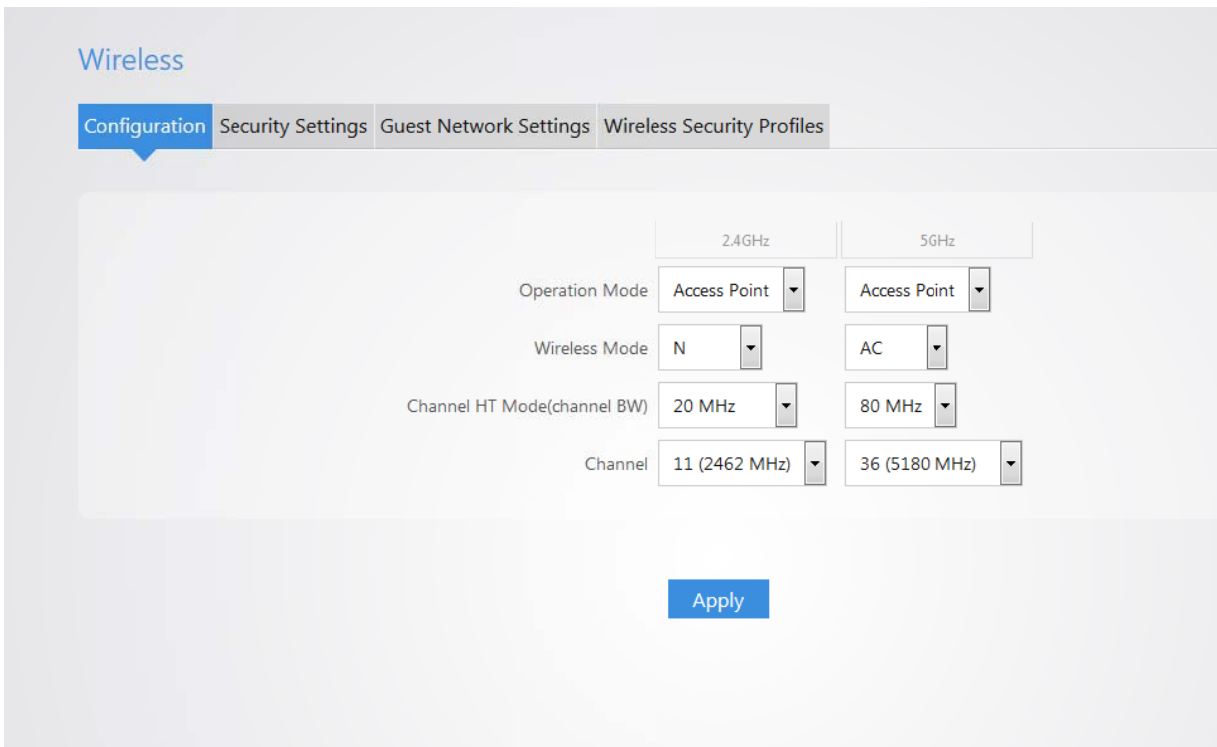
Wireless

Configuration Security Settings Guest Network Settings Wireless Security Profiles

| | 2.4GHz | 5GHz |
|---|---|---|
| Operation Mode | Access Point | Access Point |
| Wireless Mode | N | AC |
| Channel HT Mode(channel BW) | 20 MHz | 80 MHz |
| Channel | 11 (2462 MHz) | 36 (5180 MHz) |

Apply